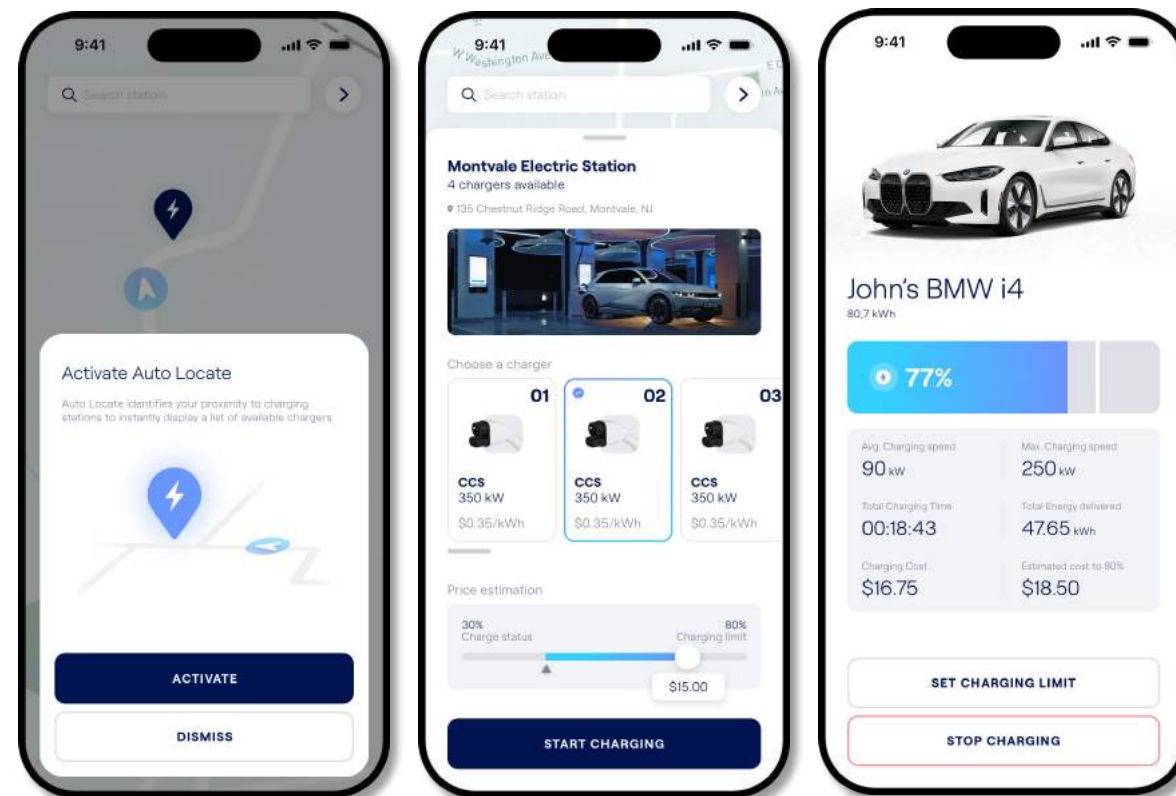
9:41

Search station

Activate Auto Locate

Auto Locate identifies your proximity to charging stations to instantly display a list of available chargers

ACTIVATE

DISMISS

9:41

W Washington Ave

Search station

Montvale Electric Station
4 chargers available

135 Chestnut Ridge Road, Montvale, NJ

Choose a charger

| 01 | 02 | 03 |
|---|---|---|
| CCS 350 kW $0.35/kWh | CCS 350 kW $0.35/kWh | CCS 350 kW $0.35/kWh |

Price estimation

30%
Charge status

80%
Charging limit

$15.00

START CHARGING

9:41

John's BMW i4
80,7 kWh

77%

Avg. Charging speed
90 kW

Max. Charging speed
250 kW

Total Charging Time
00:18:43

Total Energy delivered
47.65 kWh

Charging Cost
$16.75

Estimated cost to 80%
$18.50

SET CHARGING LIMIT

STOP CHARGING